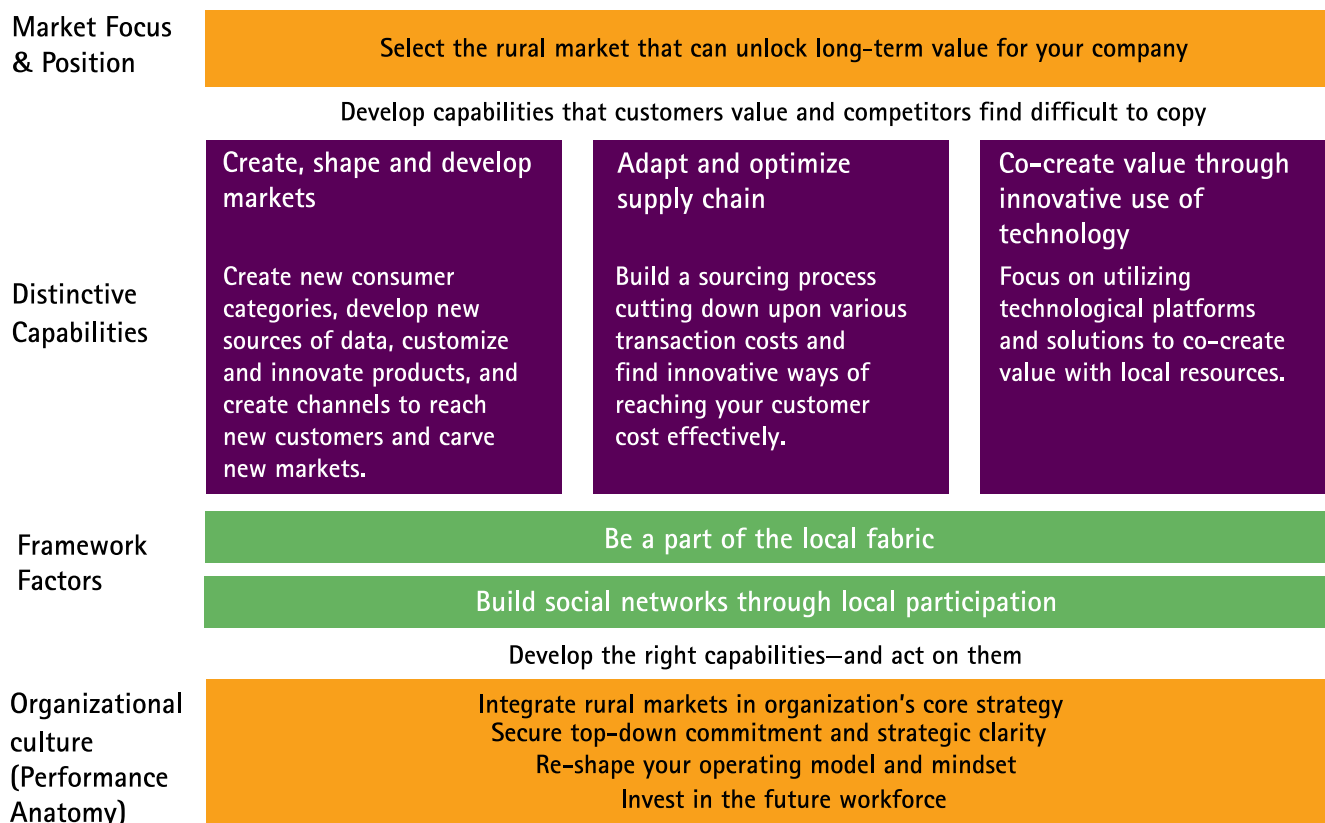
Market Focus & Position

Select the rural market that can unlock long-term value for your company

Develop capabilities that customers value and competitors find difficult to copy

Distinctive Capabilities

Create, shape and develop markets

Create new consumer categories, develop new sources of data, customize and innovate products, and create channels to reach new customers and carve new markets.

Adapt and optimize supply chain

Build a sourcing process cutting down upon various transaction costs and find innovative ways of reaching your customer cost effectively.

Co-create value through innovative use of technology

Focus on utilizing technological platforms and solutions to co-create value with local resources.

Framework Factors

Be a part of the local fabric

Build social networks through local participation

Develop the right capabilities—and act on them

Organizational culture (Performance Anatomy)

Integrate rural markets in organization's core strategy
Secure top-down commitment and strategic clarity
Re-shape your operating model and mindset
Invest in the future workforce